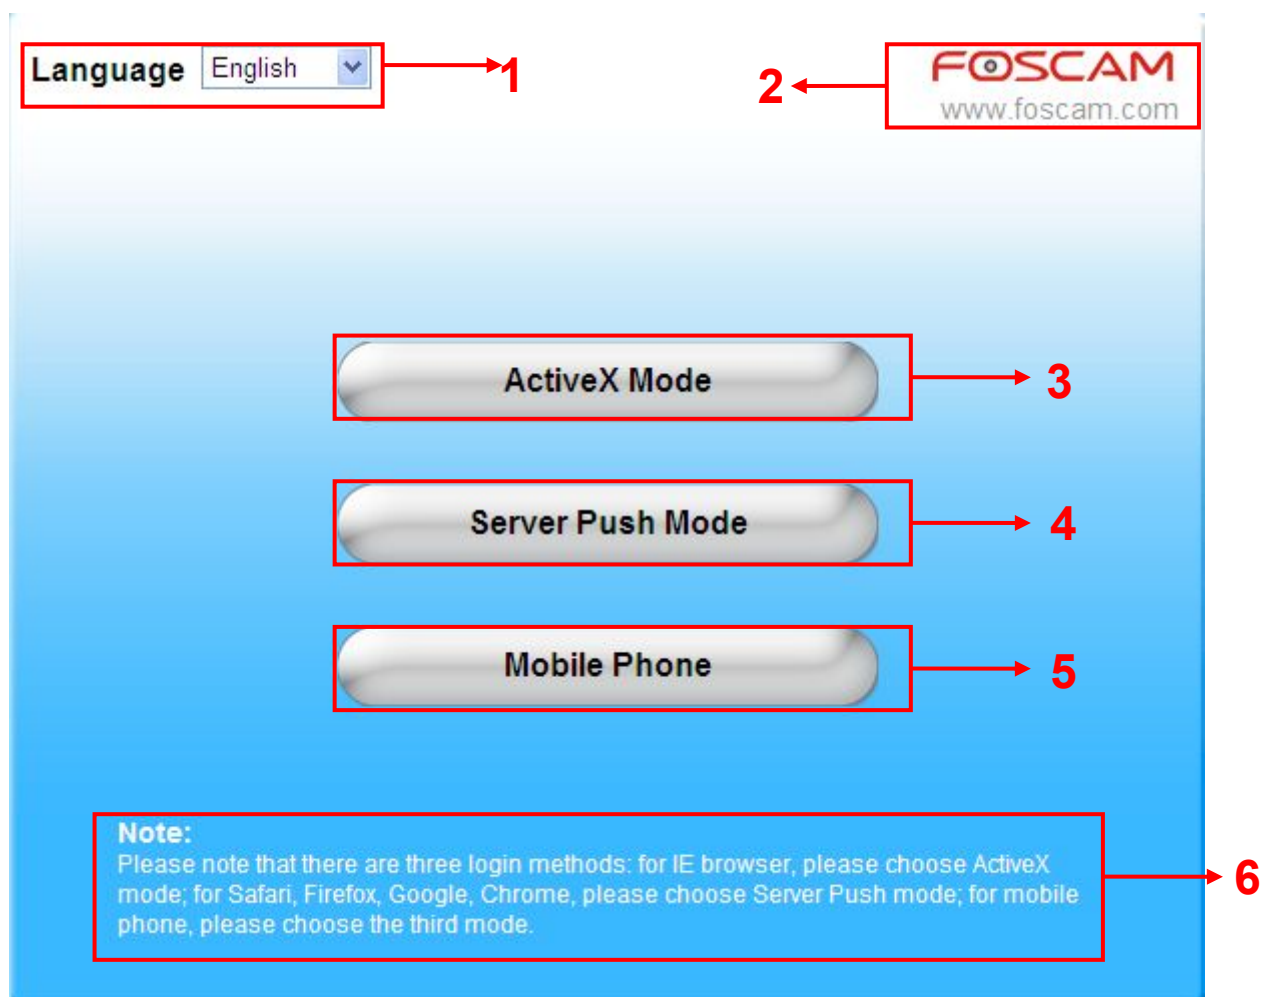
Language English

1

2

FOSCAM
www.foscam.com

ActiveX Mode

3

Server Push Mode

4

Mobile Phone

5

Note:
Please note that there are three login methods: for IE browser, please choose ActiveX mode; for Safari, Firefox, Google, Chrome, please choose Server Push mode; for mobile phone, please choose the third mode.

6